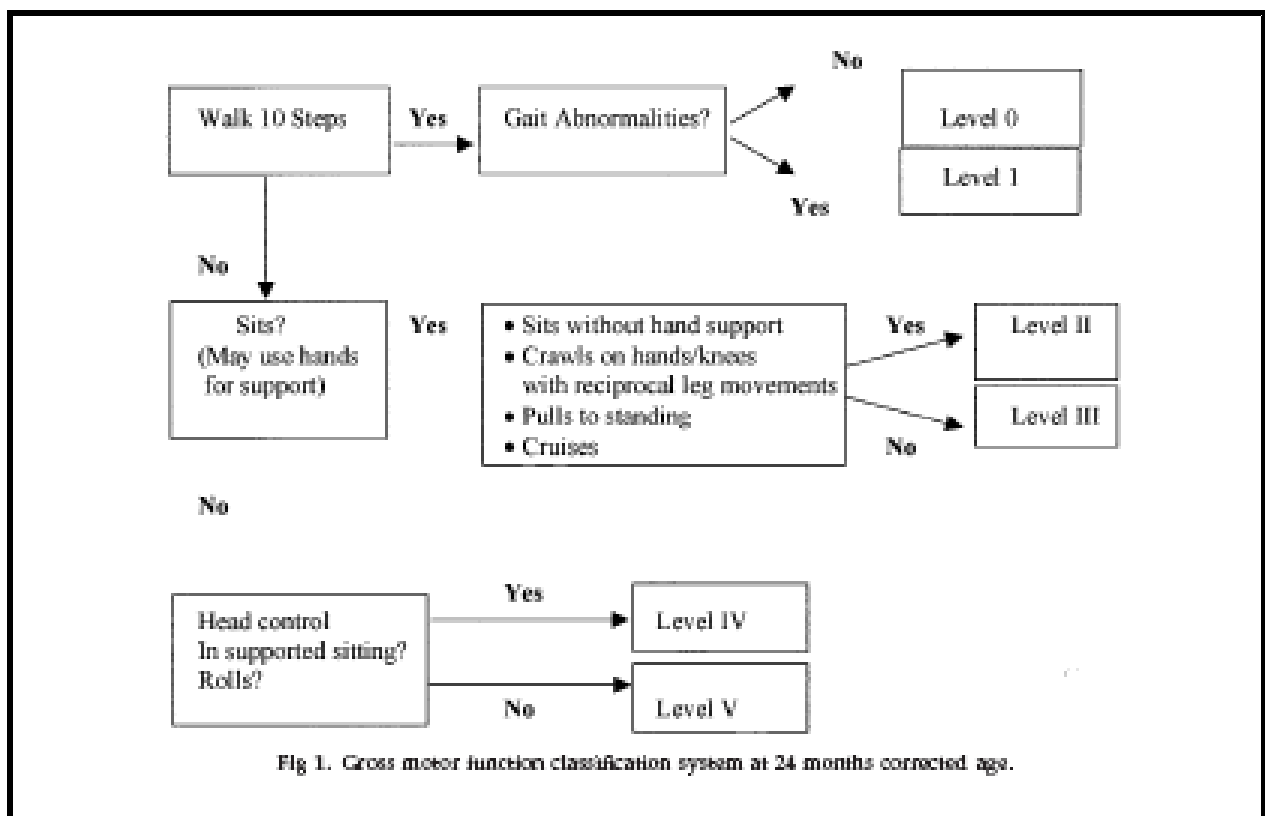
Walk 10 Steps

Yes

Gait Abnormalities?

No

Yes

Level 0

Level 1

No

Sits?
(May use hands for support)

Yes

• Sits without hand support
• Crawls on hands/knees with reciprocal leg movements
• Pulls to standing
• Cruises

Yes

No

Level II

Level III

No

Head control
In supported sitting?
Rolls?

Yes

No

Level IV

Level V

Fig 1. Gross motor function classification system at 24 months corrected age.